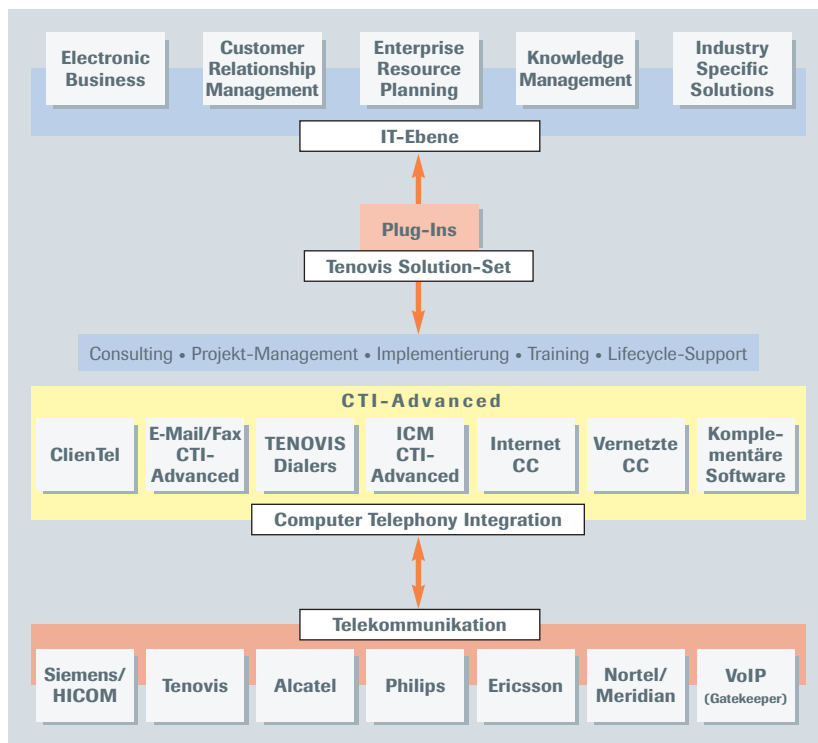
Electronic Business

Customer Relationship Management

Enterprise Resource Planning

Knowledge Management

Industry Specific Solutions

IT-Ebene

Plug-Ins

Tenovis Solution-Set

Consulting • Projekt-Management • Implementierung • Training • Lifecycle-Support

CTI-Advanced

ClienTel

E-Mail/Fax CTI-Advanced

TENOVIS Dialers

ICM CTI-Advanced

Internet CC

Vernetzte CC

Komplementäre Software

Computer Telephony Integration

Telekommunikation

Siemens/ HICOM

Tenovis

Alcatel

Philips

Ericsson

Nortel/ Meridian

VoIP (Gatekeeper)